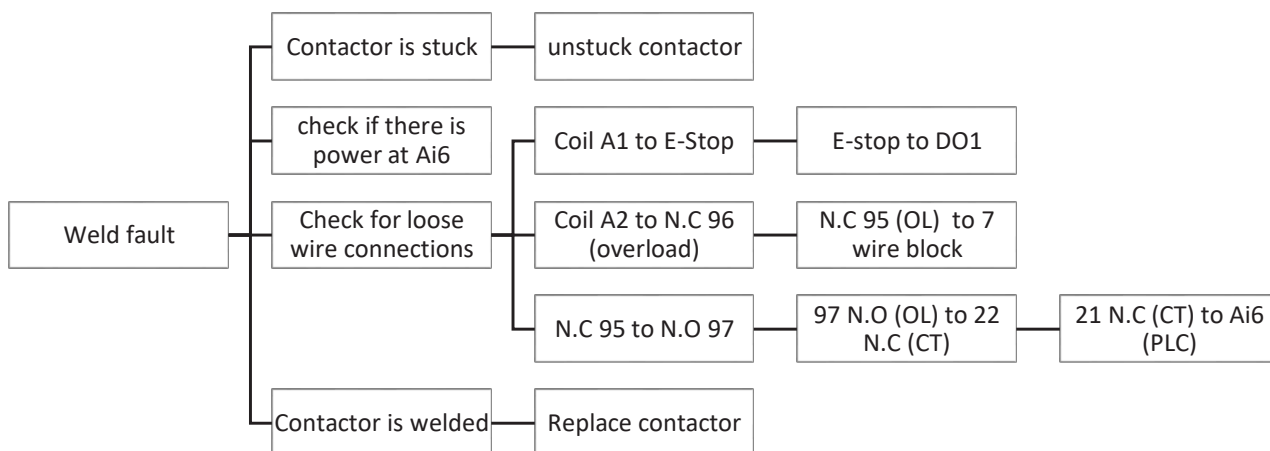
Weld fault

Contactor is stuck

unstuck contactor

check if there is power at Ai6

Check for loose wire connections

Coil A1 to E-Stop

E-stop to DO1

Coil A2 to N.C 96 (overload)

N.C 95 (OL) to 7 wire block

N.C 95 to N.O 97

97 N.O (OL) to 22 N.C (CT)

21 N.C (CT) to Ai6 (PLC)

Contactor is welded

Replace contactor